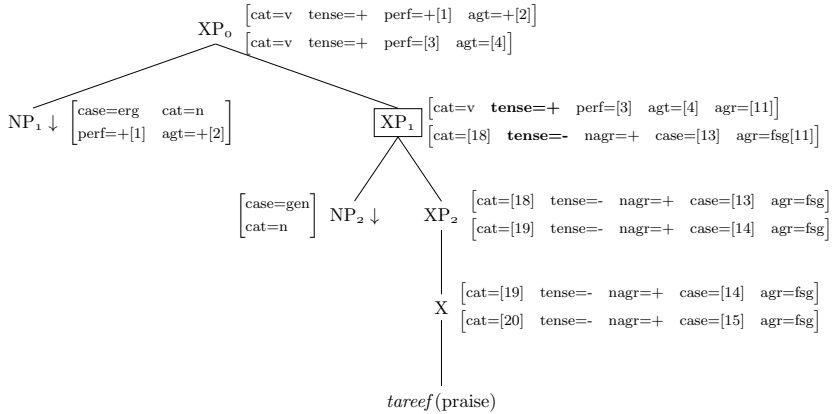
$XP_0$ $\begin{bmatrix}\text{cat=v} & \text{tense=+} & \text{perf=+[1]} & \text{agt=+[2]}\end{bmatrix}$
$\begin{bmatrix}\text{cat=v} & \text{tense=+} & \text{perf=[3]} & \text{agt=[4]}\end{bmatrix}$

$NP_1 \downarrow$ $\begin{bmatrix}\text{case=erg} & \text{cat=n} \\ \text{perf=+[1]} & \text{agt=+[2]}\end{bmatrix}$

$XP_1$ $\begin{bmatrix}\text{cat=v} & \textbf{tense=+} & \text{perf=[3]} & \text{agt=[4]} & \text{agr=[11]}\end{bmatrix}$
$\begin{bmatrix}\text{cat=[18]} & \textbf{tense=-} & \text{nagr=+} & \text{case=[13]} & \text{agr=fsg[11]}\end{bmatrix}$

$\begin{bmatrix}\text{case=gen} \\ \text{cat=n}\end{bmatrix}$ $NP_2 \downarrow$

$XP_2$ $\begin{bmatrix}\text{cat=[18]} & \text{tense=-} & \text{nagr=+} & \text{case=[13]} & \text{agr=fsg}\end{bmatrix}$
$\begin{bmatrix}\text{cat=[19]} & \text{tense=-} & \text{nagr=+} & \text{case=[14]} & \text{agr=fsg}\end{bmatrix}$

X $\begin{bmatrix}\text{cat=[19]} & \text{tense=-} & \text{nagr=+} & \text{case=[14]} & \text{agr=fsg}\end{bmatrix}$
$\begin{bmatrix}\text{cat=[20]} & \text{tense=-} & \text{nagr=+} & \text{case=[15]} & \text{agr=fsg}\end{bmatrix}$

tareef (praise)